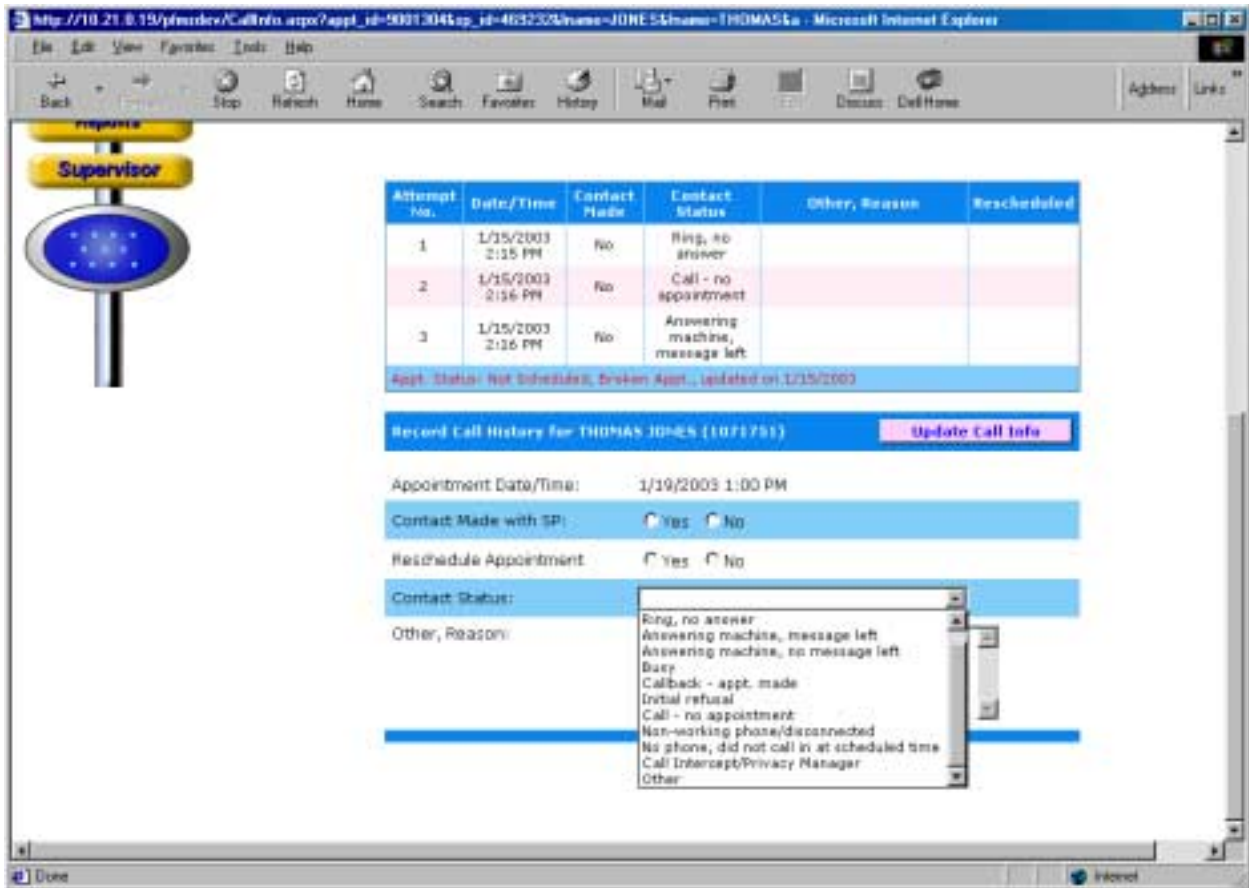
http://10.21.0.19/pfmsdev/CallInfo.aspx?appt_id=5001304&sp_id=4693232&lname=JONES&fname=THOMAS&a - Microsoft Internet Explorer

File Edit View Favorites Tools Help

Back Forward Stop Refresh Home Search Favorites History Mail Print Edit Discuss Dell Home Address Links

Reports

Supervisor

| Attempt No. | Date/Time | Contact Made | Contact Status | Other, Reason | Rescheduled |
|---|---|---|---|---|---|
| 1 | 1/15/2003 2:15 PM | No | Ring, no answer | | |
| 2 | 1/15/2003 2:16 PM | No | Call - no appointment | | |
| 3 | 1/15/2003 2:16 PM | No | Answering machine, message left | | |

Appt. Status: Not Scheduled, Broken Appt., updated on 1/15/2003

Record Call History for THOMAS JONES (1071751)

Update Call Info

Appointment Date/Time: 1/19/2003 1:00 PM

Contact Made with SP: Yes No

Reschedule Appointment Yes No

Contact Status:

Ring, no answer
Answering machine, message left
Answering machine, no message left
Busy
Callback - appt. made
Initial refusal
Call - no appointment
Non-working phone/disconnected
No phone, did not call in at scheduled time
Call Intercept/Privacy Manager
Other

Other, Reason:

Done

Internet